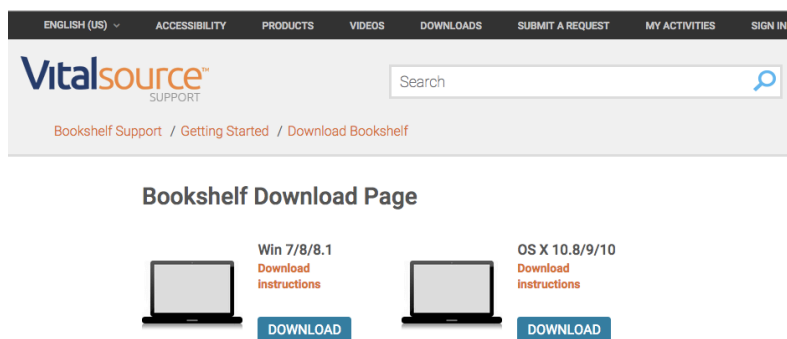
ENGLISH (US) ACCESSIBILITY PRODUCTS VIDEOS DOWNLOADS SUBMIT A REQUEST MY ACTIVITIES SIGN IN

Vitalsource™ SUPPORT

Search

Bookshelf Support / Getting Started / Download Bookshelf

Bookshelf Download Page

Win 7/8/8.1
Download instructions
DOWNLOAD

OS X 10.8/9/10
Download instructions
DOWNLOAD